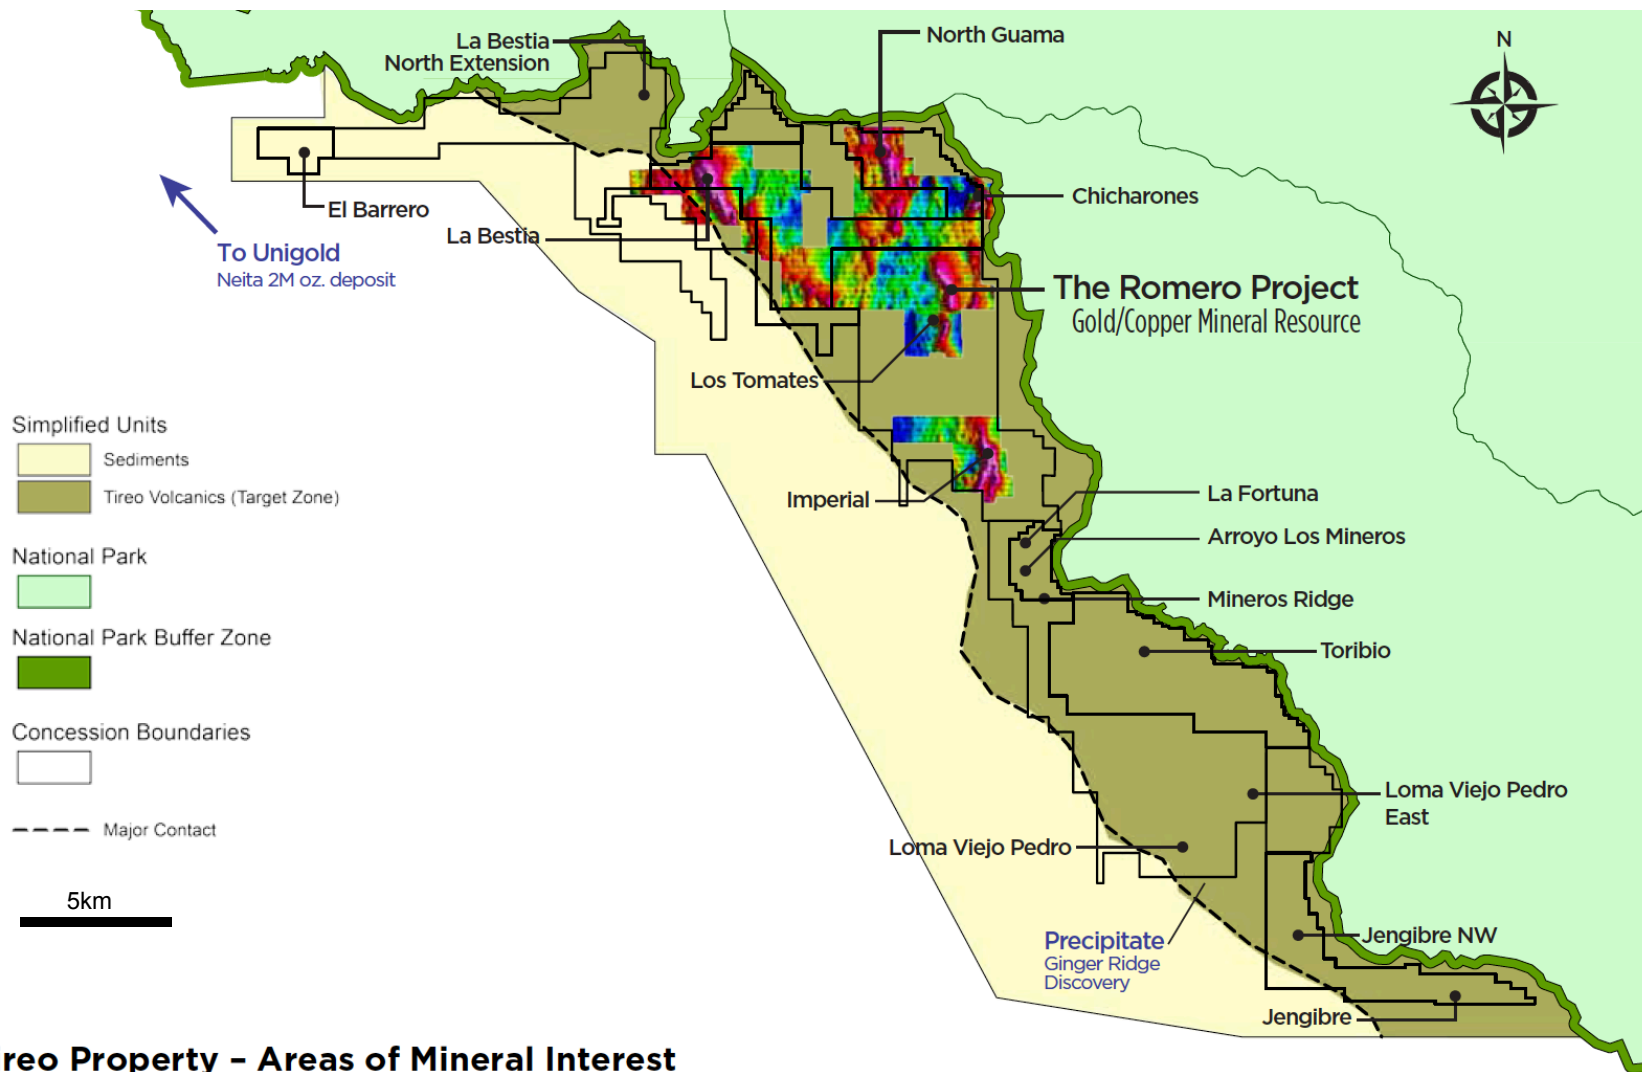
La Bestia
North Extension

North Guama

N

El Barrero

La Bestia

To Unigold
Neita 2M oz. deposit

Chicharones

The Romero Project
Gold/Copper Mineral Resource

Los Tomates

Simplified Units
Sediments
Tireo Volcanics (Target Zone)

National Park

National Park Buffer Zone

Concession Boundaries

Major Contact

5km

Imperial

La Fortuna

Arroyo Los Mineros

Mineros Ridge

Toribio

Loma Viejo Pedro
East

Loma Viejo Pedro

Precipitate
Ginger Ridge
Discovery

Jengibre NW

Jengibre

reo Property – Areas of Mineral Interest